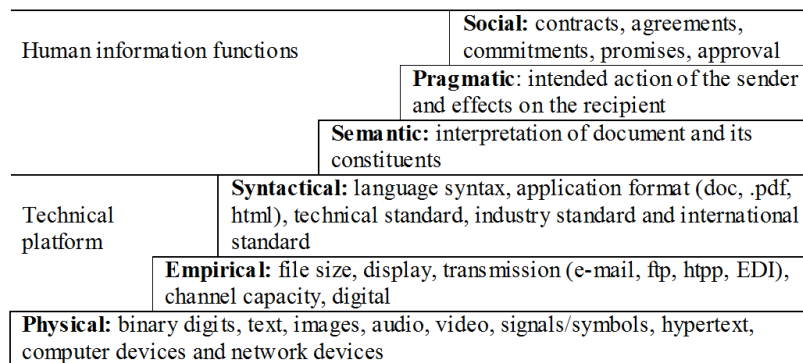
Human information functions

**Social:** contracts, agreements, commitments, promises, approval

**Pragmatic**: intended action of the sender and effects on the recipient

**Semantic:** interpretation of document and its constituents

Technical platform

**Syntactical:** language syntax, application format (doc, .pdf, html), technical standard, industry standard and international standard

**Empirical:** file size, display, transmission (e-mail, ftp, htpp, EDI), channel capacity, digital

**Physical:** binary digits, text, images, audio, video, signals/symbols, hypertext, computer devices and network devices